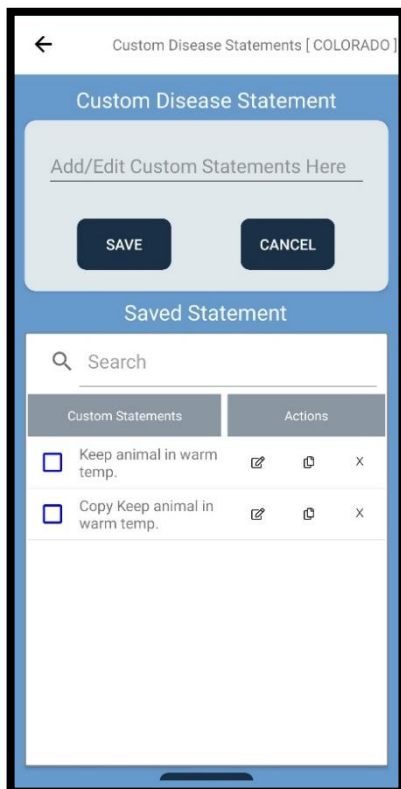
Custom Disease Statements [ COLORADO ]

Custom Disease Statement

Add/Edit Custom Statements Here

SAVE

CANCEL

Saved Statement

Search

| Custom Statements | Actions |
|---|---|
| Keep animal in warm temp. | X |
| Copy Keep animal in warm temp. | X |